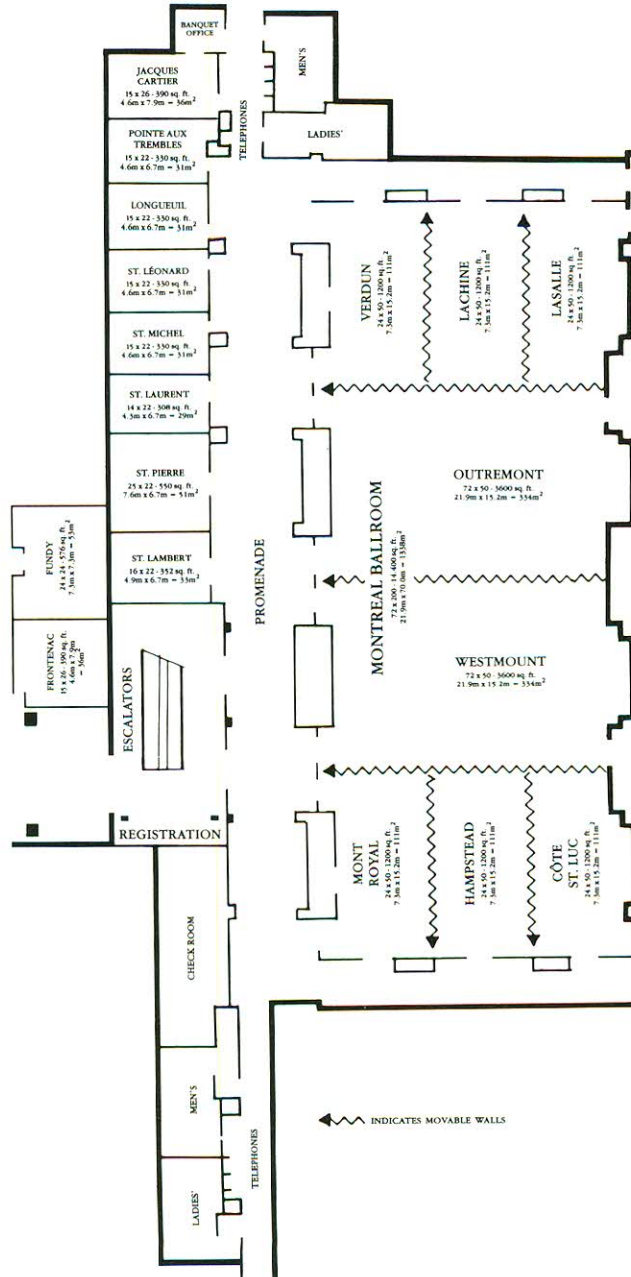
BANQUET OFFICE

JACQUES CARTIER
15 x 26 - 390 sq. ft.
4.6m x 7.9m = 36m$^2$

MEN'S

TELEPHONES

POINTE AUX TREMBLES
15 x 22 - 330 sq. ft.
4.6m x 6.7m = 31m$^2$

LADIES'

LONGUEUIL
15 x 22 - 330 sq. ft.
4.6m x 6.7m = 31m$^2$

ST. LÉONARD
15 x 22 - 330 sq. ft.
4.6m x 6.7m = 31m$^2$

ST. MICHEL
15 x 22 - 330 sq. ft.
4.6m x 6.7m = 31m$^2$

ST. LAURENT
14 x 22 - 308 sq. ft.
4.3m x 6.7m = 29m$^2$

ST. PIERRE
25 x 22 - 550 sq. ft.
7.6m x 6.7m = 51m$^2$

ST. LAMBERT
16 x 22 - 352 sq. ft.
4.9m x 6.7m = 33m$^2$

FUNDY
24 x 24 - 576 sq. ft.
7.3m x 7.3m = 53m$^2$

FRONTENAC
15 x 26 - 390 sq. ft.
4.6m x 7.9m = 36m$^2$

VERDUN
24 x 50 - 1200 sq. ft.
7.3m x 15.2m = 111m$^2$

LACHINE
24 x 50 - 1200 sq. ft.
7.3m x 15.2m = 111m$^2$

LASALLE
24 x 50 - 1200 sq. ft.
7.3m x 15.2m = 111m$^2$

OUTREMONT
72 x 50 - 3600 sq. ft.
21.9m x 15.2m = 334m$^2$

MONTREAL BALLROOM
72 x 200 - 14 400 sq. ft.
21.9m x 70.6m = 1338m$^2$

PROMENADE

WESTMOUNT
72 x 50 - 3600 sq. ft.
21.9m x 15.2m = 334m$^2$

ESCALATORS

REGISTRATION

MONT ROYAL
24 x 50 - 1200 sq. ft.
7.3m x 15.2m = 111m$^2$

HAMPSTEAD
24 x 50 - 1200 sq. ft.
7.3m x 15.2m = 111m$^2$

CÔTE ST. LUC
24 x 50 - 1200 sq. ft.
7.3m x 15.2m = 111m$^2$

CHECK ROOM

MEN'S

INDICATES MOVABLE WALLS

TELEPHONES

LADIES'